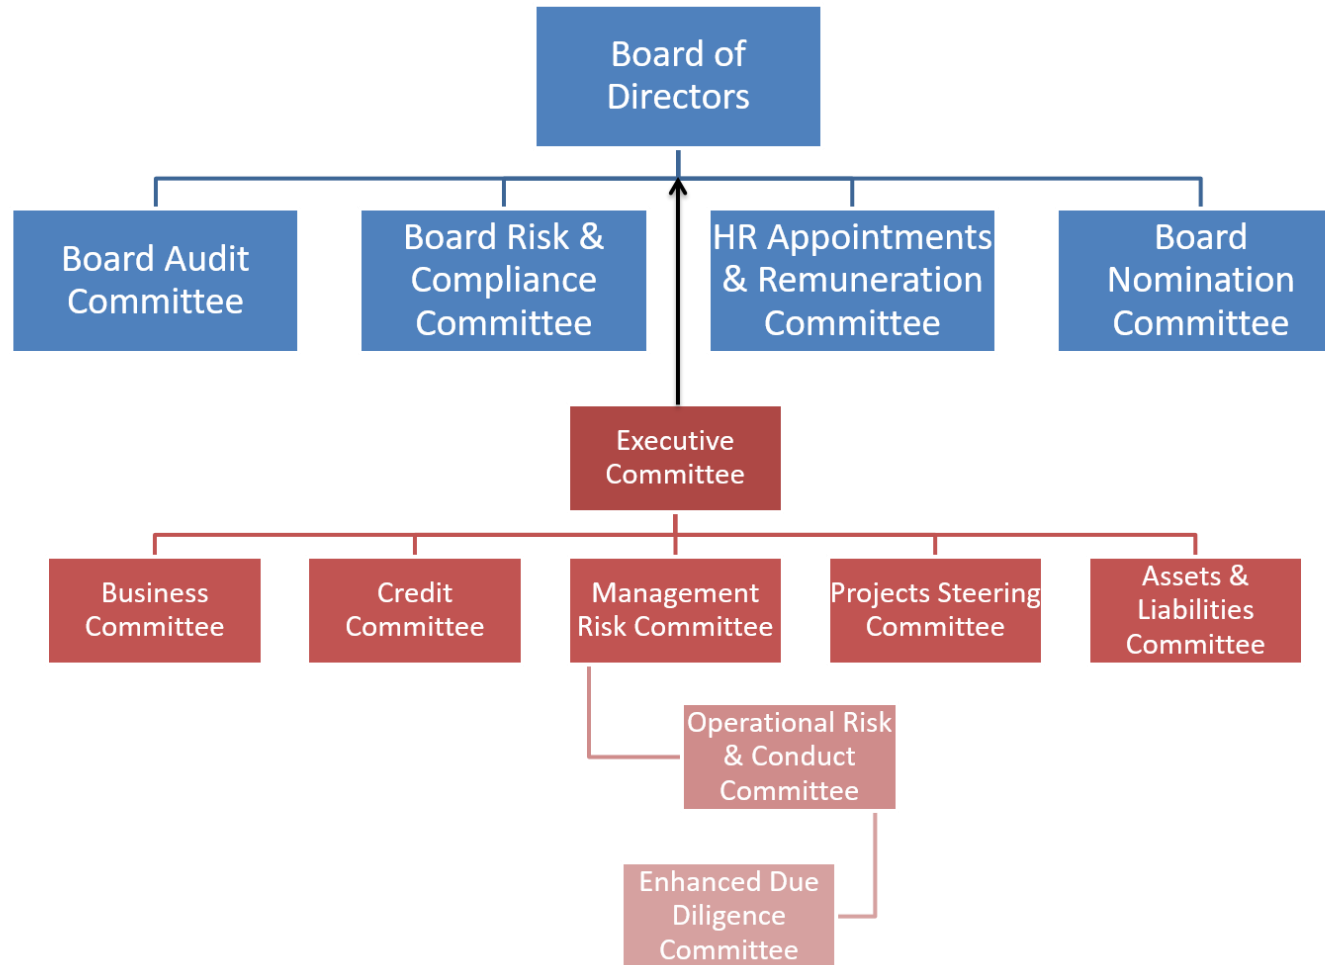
Board of Directors

Board Audit Committee

Board Risk & Compliance Committee

HR Appointments & Remuneration Committee

Board Nomination Committee

Executive Committee

Business Committee

Credit Committee

Management Risk Committee

Projects Steering Committee

Assets & Liabilities Committee

Operational Risk & Conduct Committee

Enhanced Due Diligence Committee